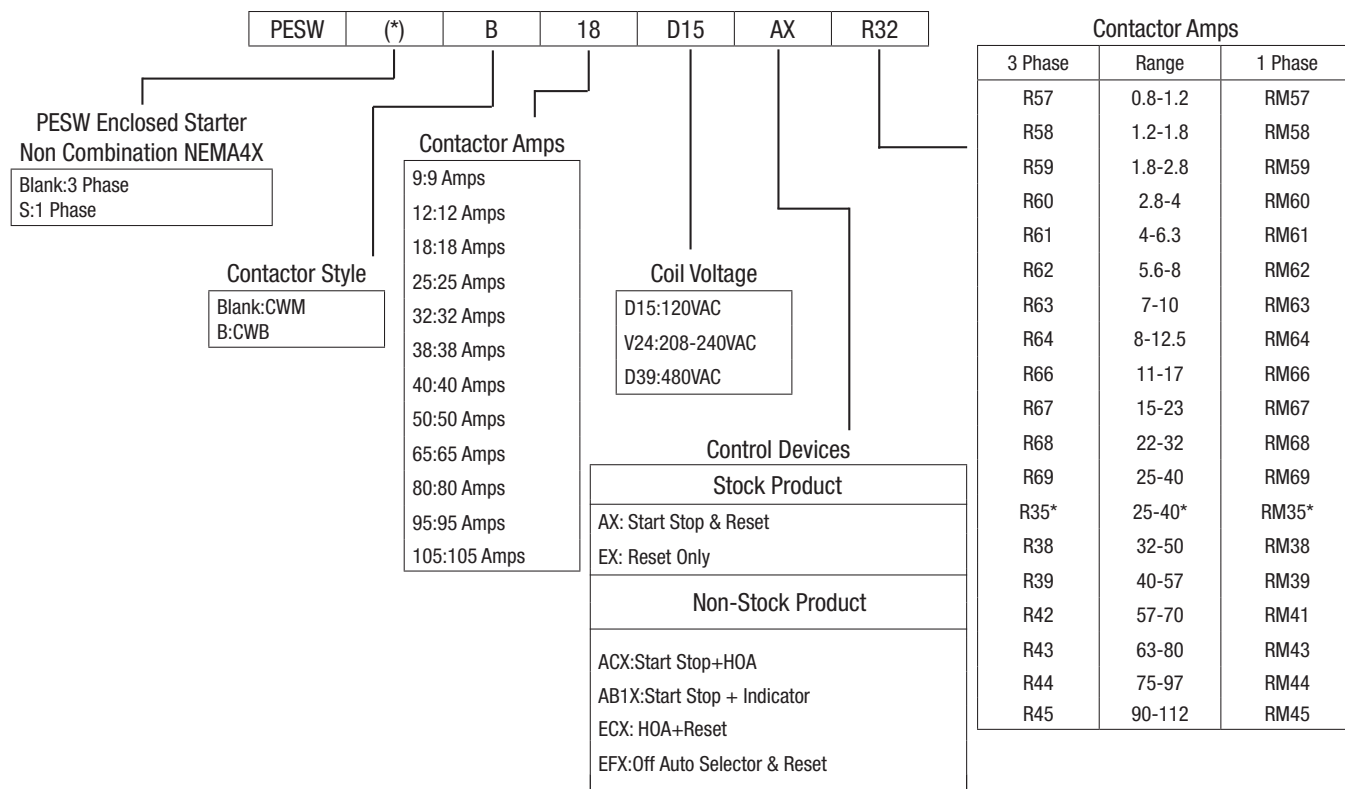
| PESW | (*) | B | 18 | D15 | AX | R32 |
|---|---|---|---|---|---|---|

PESW Enclosed Starter
Non Combination NEMA4X

Blank:3 Phase
S:1 Phase

Contactor Style

Blank:CWM
B:CWB

Contactor Amps

9:9 Amps
12:12 Amps
18:18 Amps
25:25 Amps
32:32 Amps
38:38 Amps
40:40 Amps
50:50 Amps
65:65 Amps
80:80 Amps
95:95 Amps
105:105 Amps

Coil Voltage

D15:120VAC
V24:208-240VAC
D39:480VAC

Control Devices

Stock Product

AX: Start Stop & Reset
EX: Reset Only

Non-Stock Product

ACX:Start Stop+HOA
AB1X:Start Stop + Indicator
ECX: HOA+Reset
EFX:Off Auto Selector & Reset

Contactor Amps

| 3 Phase | Range | 1 Phase |
|---|---|---|
| R57 | 0.8-1.2 | RM57 |
| R58 | 1.2-1.8 | RM58 |
| R59 | 1.8-2.8 | RM59 |
| R60 | 2.8-4 | RM60 |
| R61 | 4-6.3 | RM61 |
| R62 | 5.6-8 | RM62 |
| R63 | 7-10 | RM63 |
| R64 | 8-12.5 | RM64 |
| R66 | 11-17 | RM66 |
| R67 | 15-23 | RM67 |
| R68 | 22-32 | RM68 |
| R69 | 25-40 | RM69 |
| R35* | 25-40* | RM35* |
| R38 | 32-50 | RM38 |
| R39 | 40-57 | RM39 |
| R42 | 57-70 | RM41 |
| R43 | 63-80 | RM43 |
| R44 | 75-97 | RM44 |
| R45 | 90-112 | RM45 |